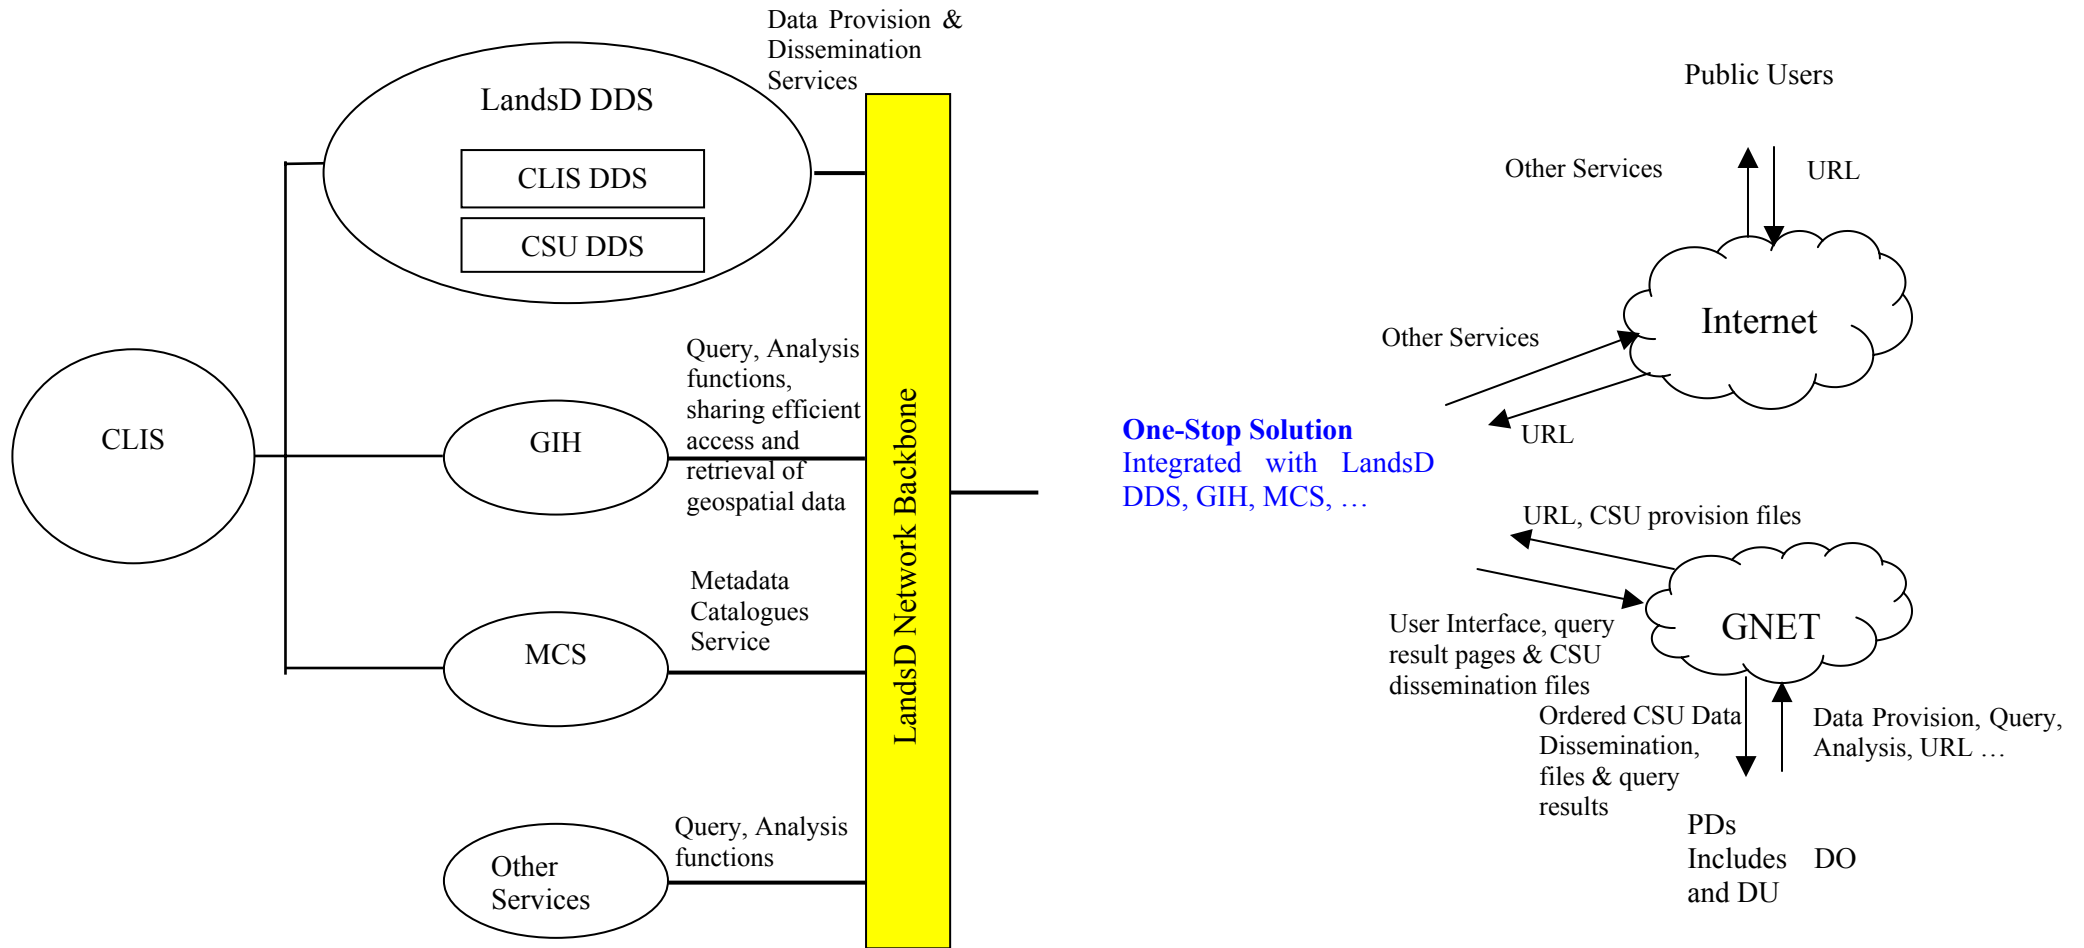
Data Provision & Dissemination Services

LandsD DDS

CLIS DDS

CSU DDS

CLIS

GIH

Query, Analysis functions, sharing efficient access and retrieval of geospatial data

MCS

Metadata Catalogues Service

Other Services

Query, Analysis functions

LandsD Network Backbone

One-Stop Solution
Integrated with LandsD DDS, GIH, MCS, …

Public Users

Other Services

URL

Internet

Other Services

URL

URL, CSU provision files

GNET

User Interface, query result pages & CSU dissemination files

Ordered CSU Data Dissemination, files & query results

Data Provision, Query, Analysis, URL …

PDs Includes DO and DU